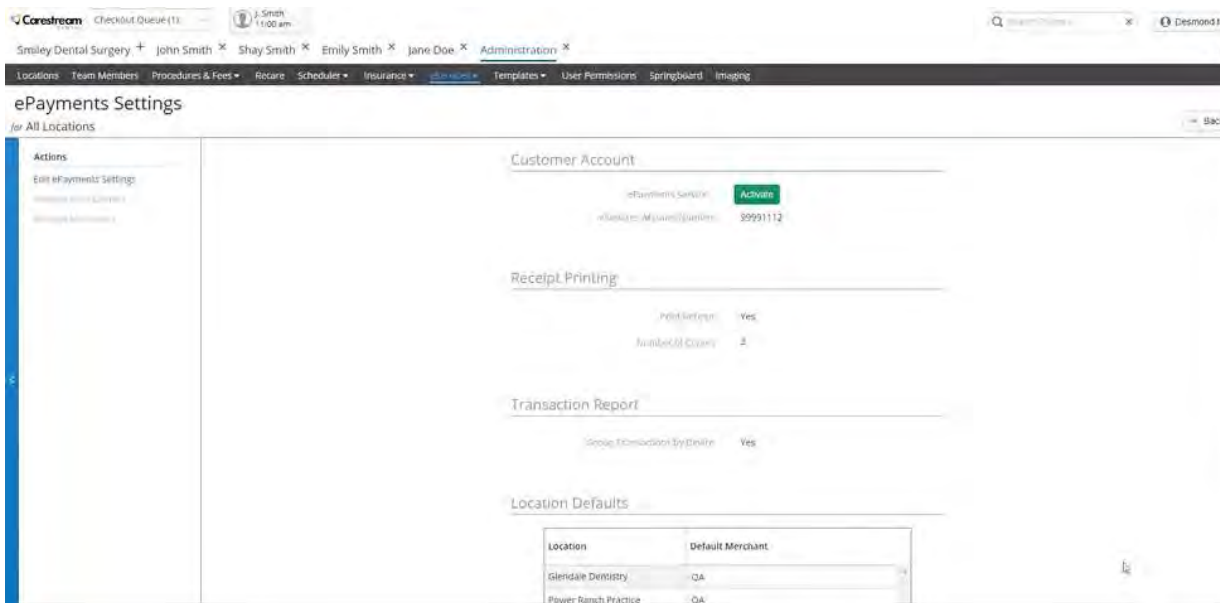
Carestream Checkout Queue (1) J. Smith 11:00 am
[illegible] × Desmond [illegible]

Smiley Dental Surgery + John Smith × Shay Smith × Emily Smith × Jane Doe × Administration ×

Locations Team Members Procedures & Fees ▾ Recare Scheduler ▾ Insurance ▾ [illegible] ▾ Templates ▾ User Permissions Springboard Imaging

ePayments Settings
for All Locations

Bac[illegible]

Actions
Edit ePayments Settings
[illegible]
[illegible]

Customer Account
ePayments Service: Activate
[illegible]: 99991112

Receipt Printing
Print Receipt: Yes
Number of Copies: 2

Transaction Report
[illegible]: Yes

Location Defaults

| Location | Default Merchant |
|---|---|
| Glendale Dentistry | QA |
| Power Ranch Practice | QA |